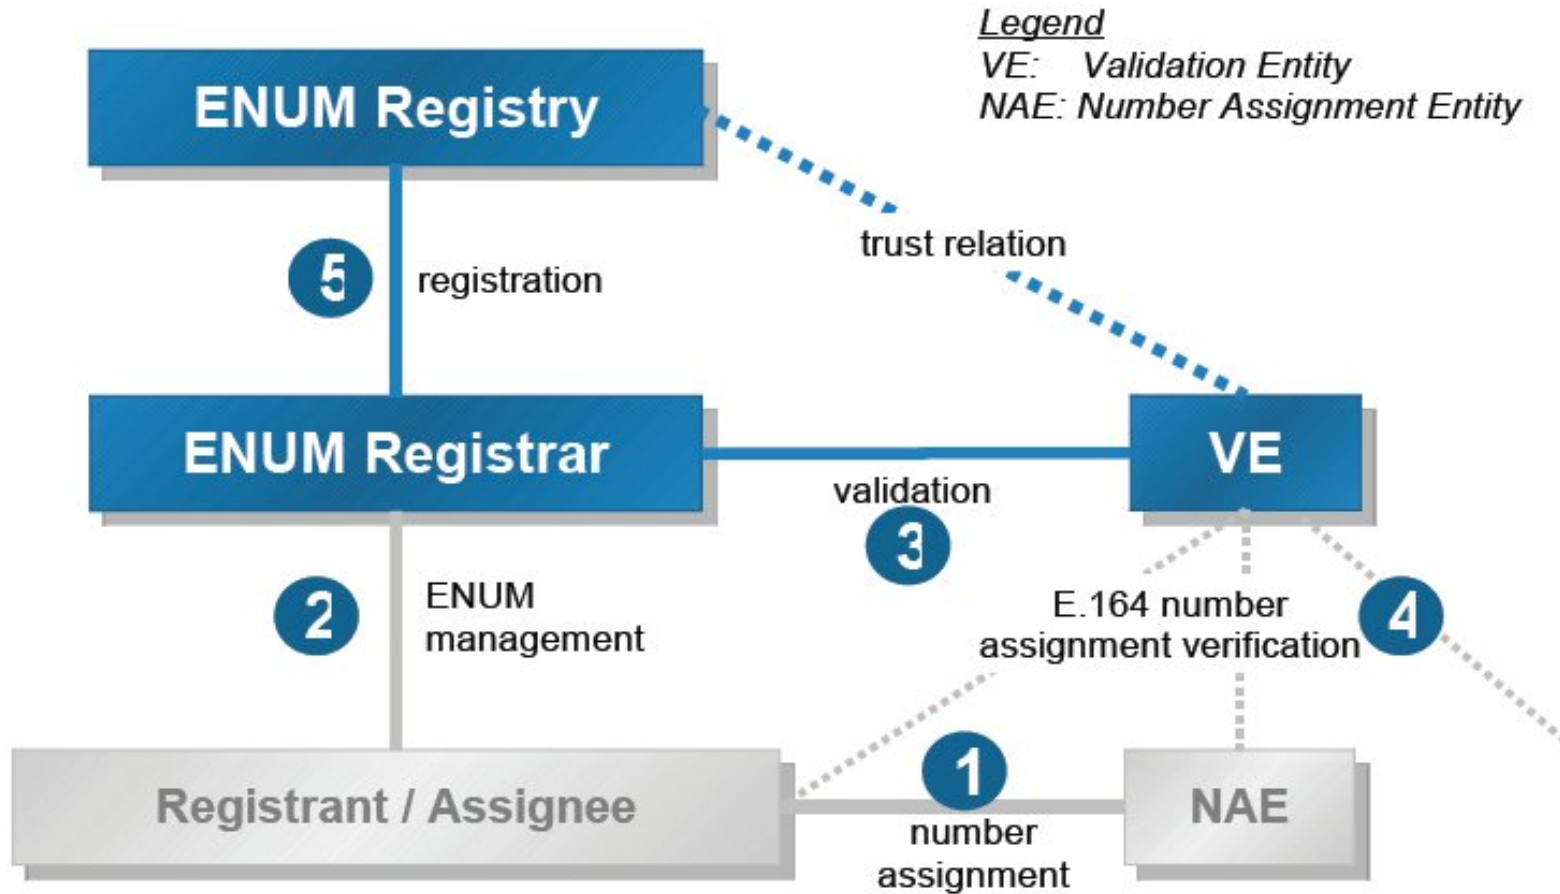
Legend
VE: Validation Entity
NAE: Number Assignment Entity

ENUM Registry

trust relation

5 registration

ENUM Registrar

VE

validation

3

2 ENUM management

E.164 number assignment verification

4

1

Registrant / Assignee

NAE

number assignment